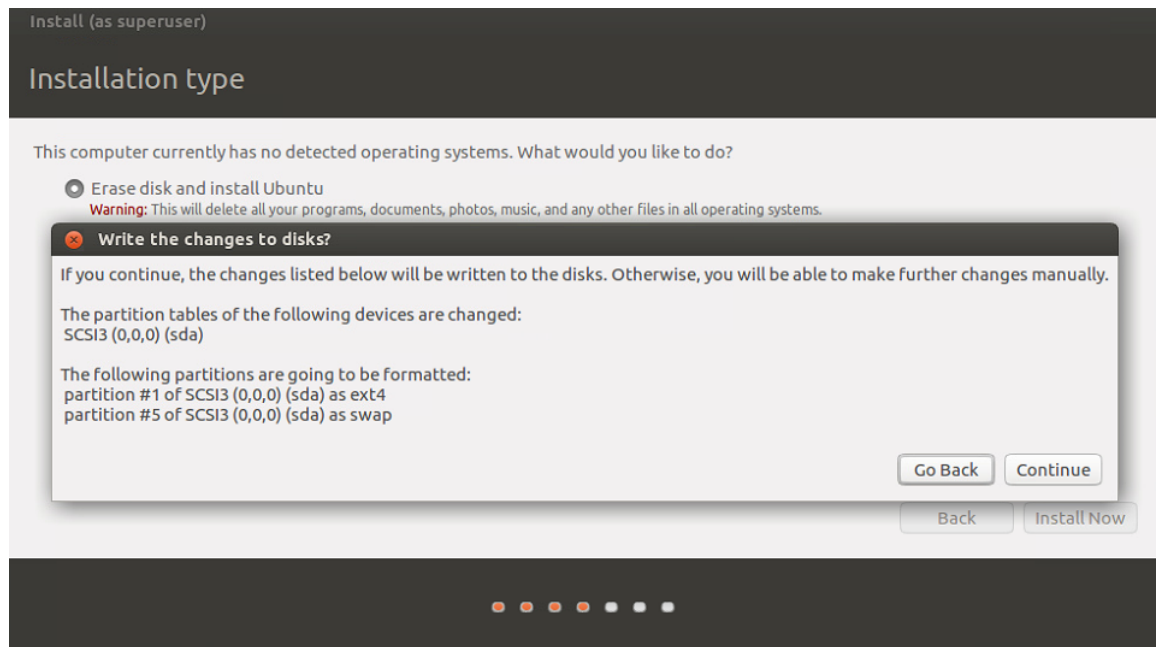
Install (as superuser)

Installation type

This computer currently has no detected operating systems. What would you like to do?

Erase disk and install Ubuntu
Warning: This will delete all your programs, documents, photos, music, and any other files in all operating systems.

Write the changes to disks?

If you continue, the changes listed below will be written to the disks. Otherwise, you will be able to make further changes manually.

The partition tables of the following devices are changed:
SCSI3 (0,0,0) (sda)

The following partitions are going to be formatted:
partition #1 of SCSI3 (0,0,0) (sda) as ext4
partition #5 of SCSI3 (0,0,0) (sda) as swap

Go Back
Continue

Back
Install Now